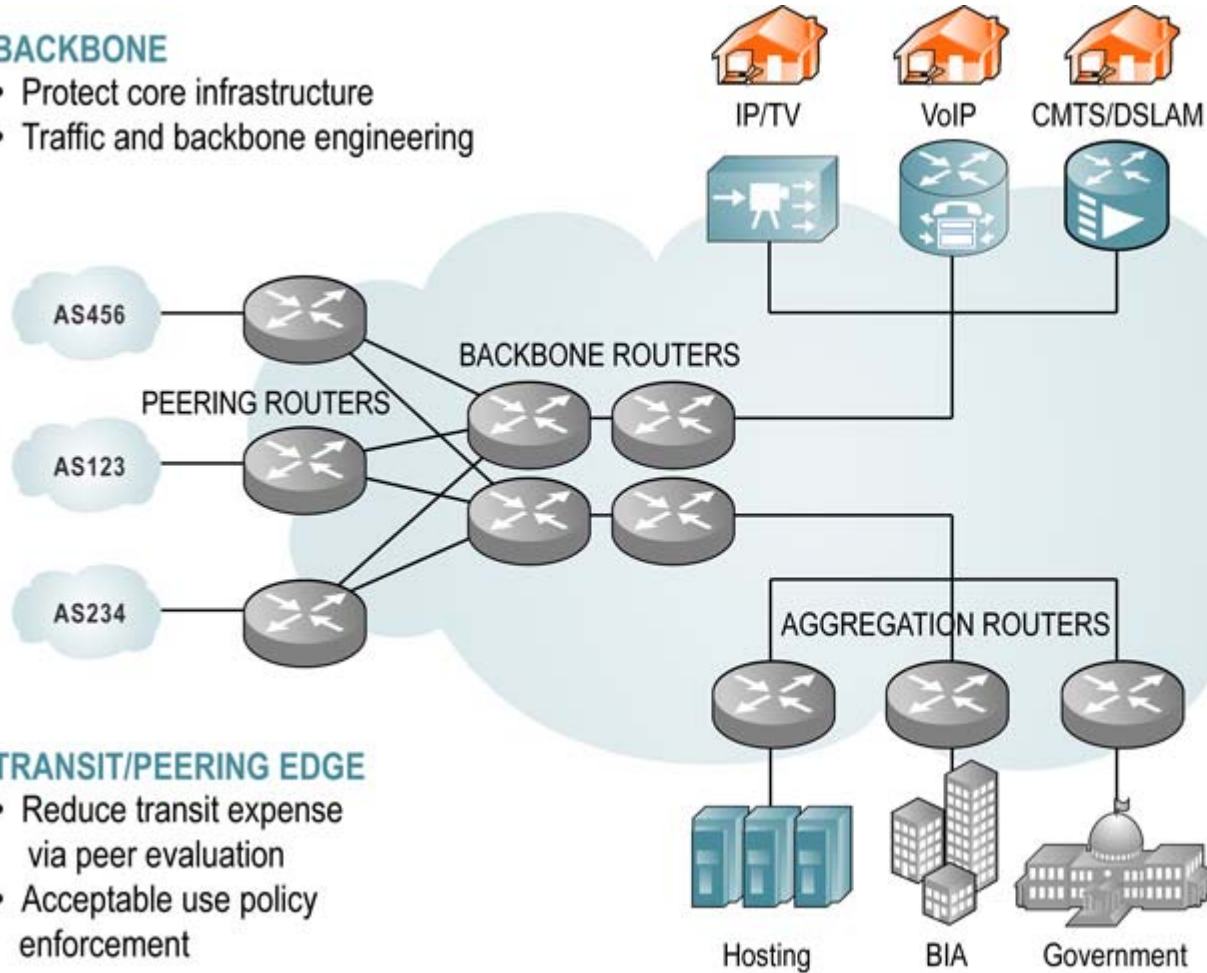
BACKBONE
• Protect core infrastructure
• Traffic and backbone engineering

IP/TV
VoIP
CMTS/DSLAM

AS456
AS123
AS234

PEERING ROUTERS
BACKBONE ROUTERS
AGGREGATION ROUTERS

TRANSIT/PEERING EDGE
• Reduce transit expense via peer evaluation
• Acceptable use policy enforcement

Hosting
BIA
Government